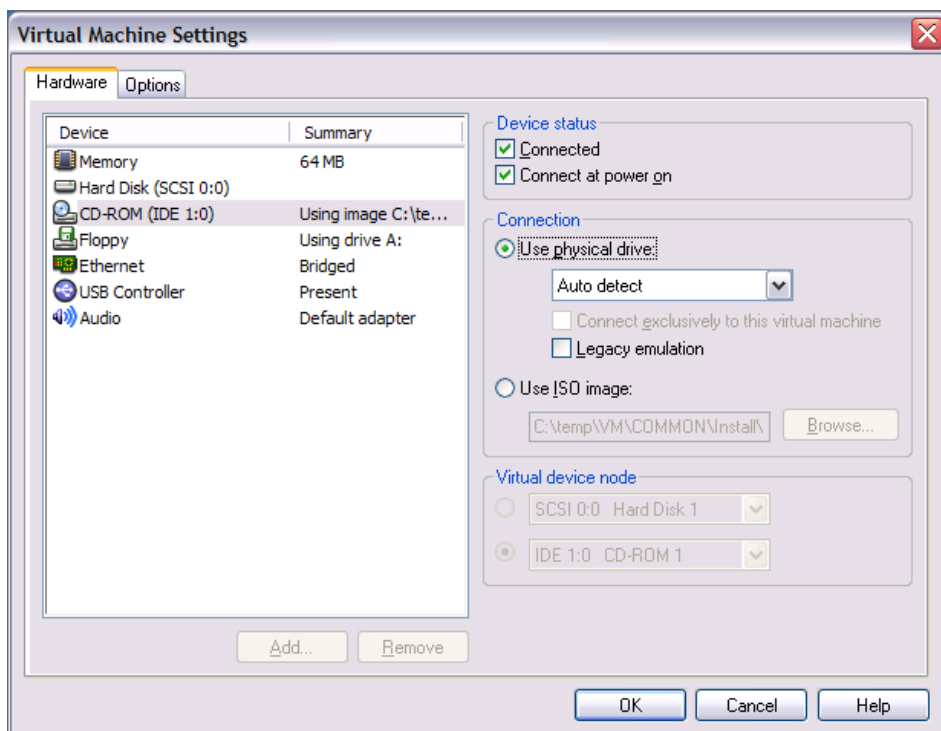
Virtual Machine Settings

Hardware | Options

| Device | Summary |
|---|---|
| Memory | 64 MB |
| Hard Disk (SCSI 0:0) | |
| CD-ROM (IDE 1:0) | Using image C:\te... |
| Floppy | Using drive A: |
| Ethernet | Bridged |
| USB Controller | Present |
| Audio | Default adapter |

Add... Remove

Device status
Connected
Connect at power on

Connection
Use physical drive:
Auto detect
Connect exclusively to this virtual machine
Legacy emulation
Use ISO image:
C:\temp\VM\COMMON\Install\
Browse...

Virtual device node
SCSI 0:0 Hard Disk 1
IDE 1:0 CD-ROM 1

OK Cancel Help